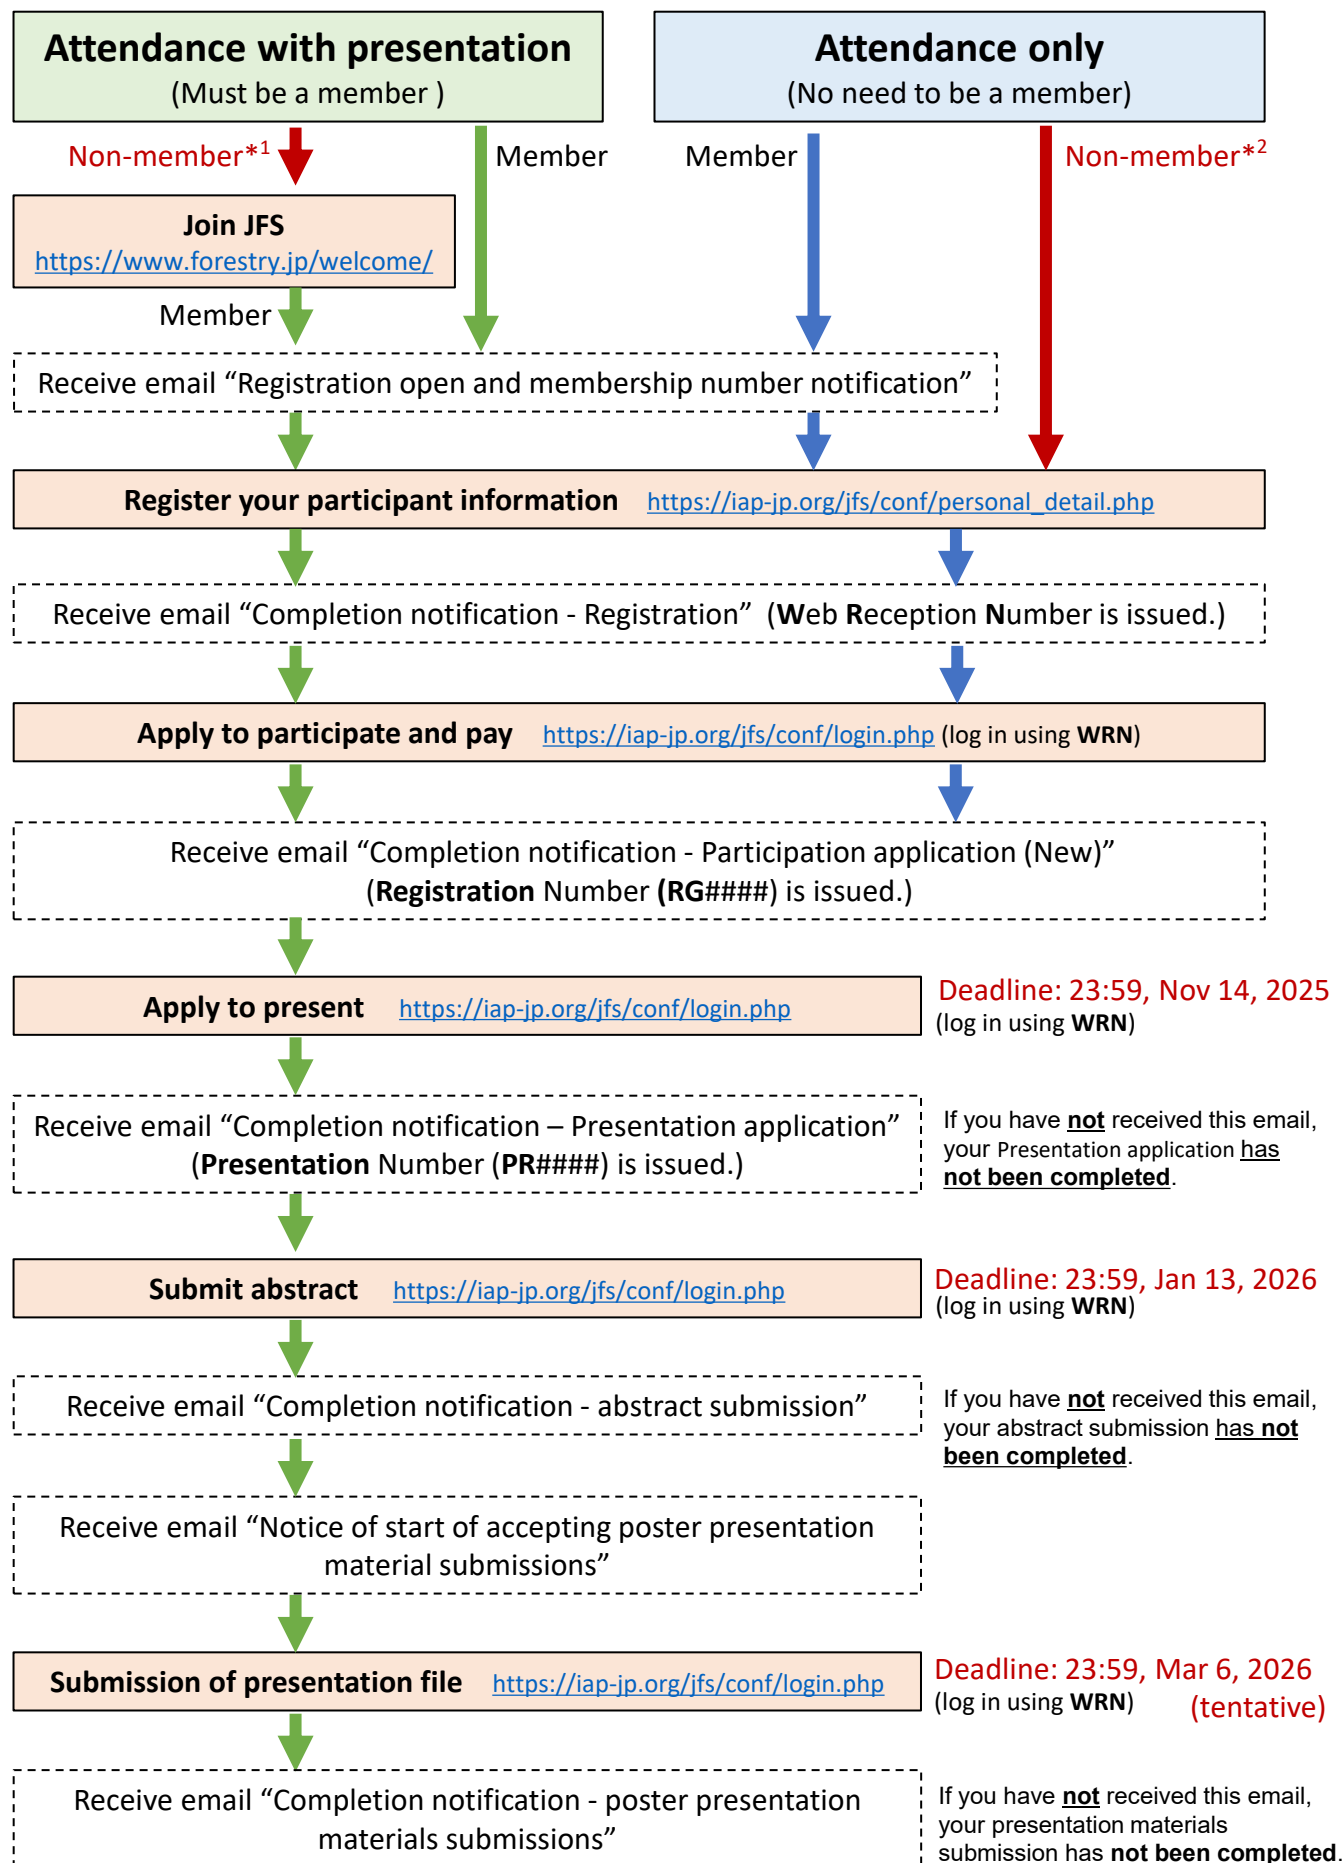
Attendance with presentation
(Must be a member )

Attendance only
(No need to be a member)

Non-member$^{*1}$

Member

Member

Non-member$^{*2}$

Join JFS
https://www.forestry.jp/welcome/

Member

Receive email “Registration open and membership number notification”

Register your participant information https://iap-jp.org/jfs/conf/personal_detail.php

Receive email “Completion notification - Registration” (Web Reception Number is issued.)

Apply to participate and pay https://iap-jp.org/jfs/conf/login.php (log in using WRN)

Receive email “Completion notification - Participation application (New)” (Registration Number (RG####) is issued.)

Apply to present https://iap-jp.org/jfs/conf/login.php

Deadline: 23:59, Nov 14, 2025
(log in using WRN)

Receive email “Completion notification – Presentation application” (Presentation Number (PR####) is issued.)

If you have not received this email, your Presentation application has not been completed.

Submit abstract https://iap-jp.org/jfs/conf/login.php

Deadline: 23:59, Jan 13, 2026
(log in using WRN)

Receive email “Completion notification - abstract submission”

If you have not received this email, your abstract submission has not been completed.

Receive email “Notice of start of accepting poster presentation material submissions”

Submission of presentation file https://iap-jp.org/jfs/conf/login.php

Deadline: 23:59, Mar 6, 2026
(log in using WRN) (tentative)

Receive email “Completion notification - poster presentation materials submissions”

If you have not received this email, your presentation materials submission has not been completed.